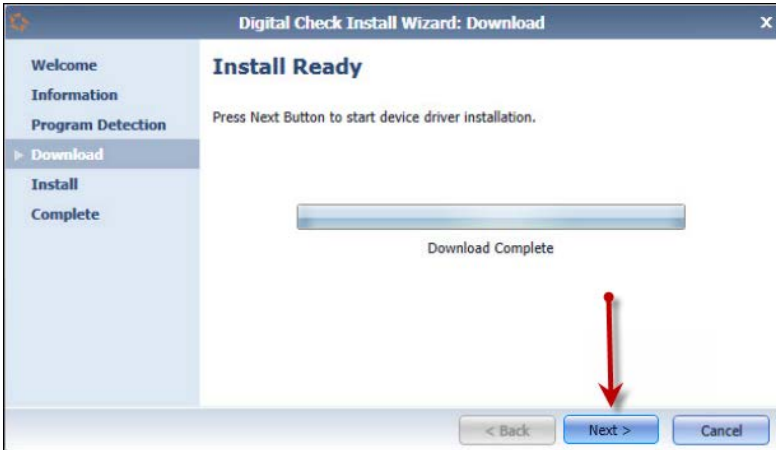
Digital Check Install Wizard: Download

X

Welcome
Information
Program Detection
Download
Install
Complete

Install Ready

Press Next Button to start device driver installation.

Download Complete

< Back

Next >

Cancel